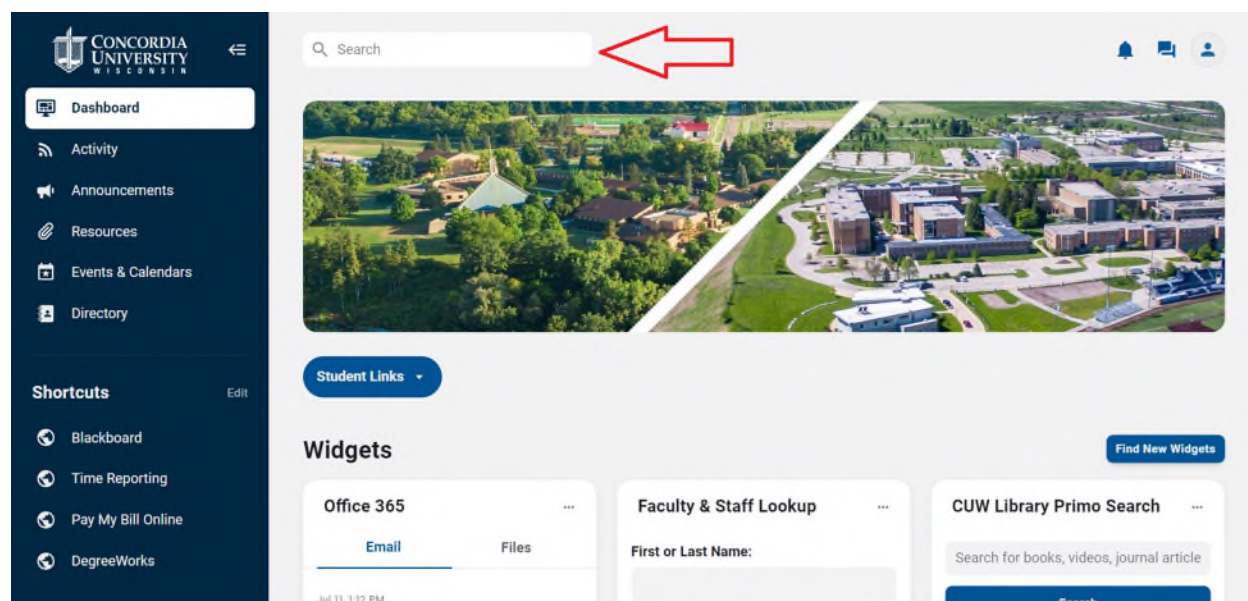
CONCORDIA UNIVERSITY WISCONSIN

Dashboard
Activity
Announcements
Resources
Events & Calendars
Directory

Shortcuts
Edit
Blackboard
Time Reporting
Pay My Bill Online
DegreeWorks

Search

Student Links

Widgets
Find New Widgets

Office 365
Email
Files
Jul 11, 1:32 PM

Faculty & Staff Lookup
First or Last Name:

CUW Library Primo Search
Search for books, videos, journal article
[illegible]